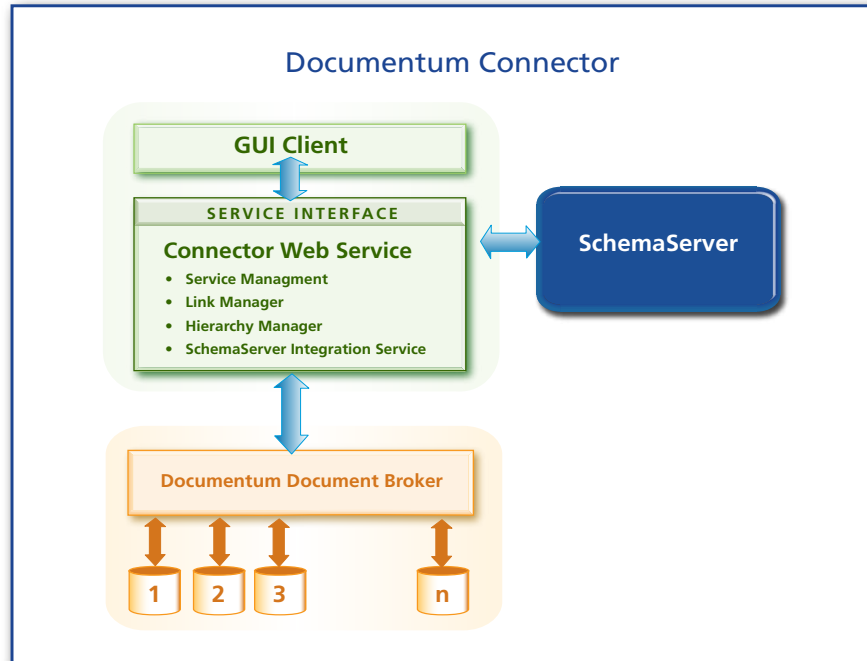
Documentum Connector

GUI Client

SERVICE INTERFACE

Connector Web Service

- Service Managment
- Link Manager
- Hierarchy Manager
- SchemaServer Integration Service

SchemaServer

Documentum Document Broker

1 2 3 n